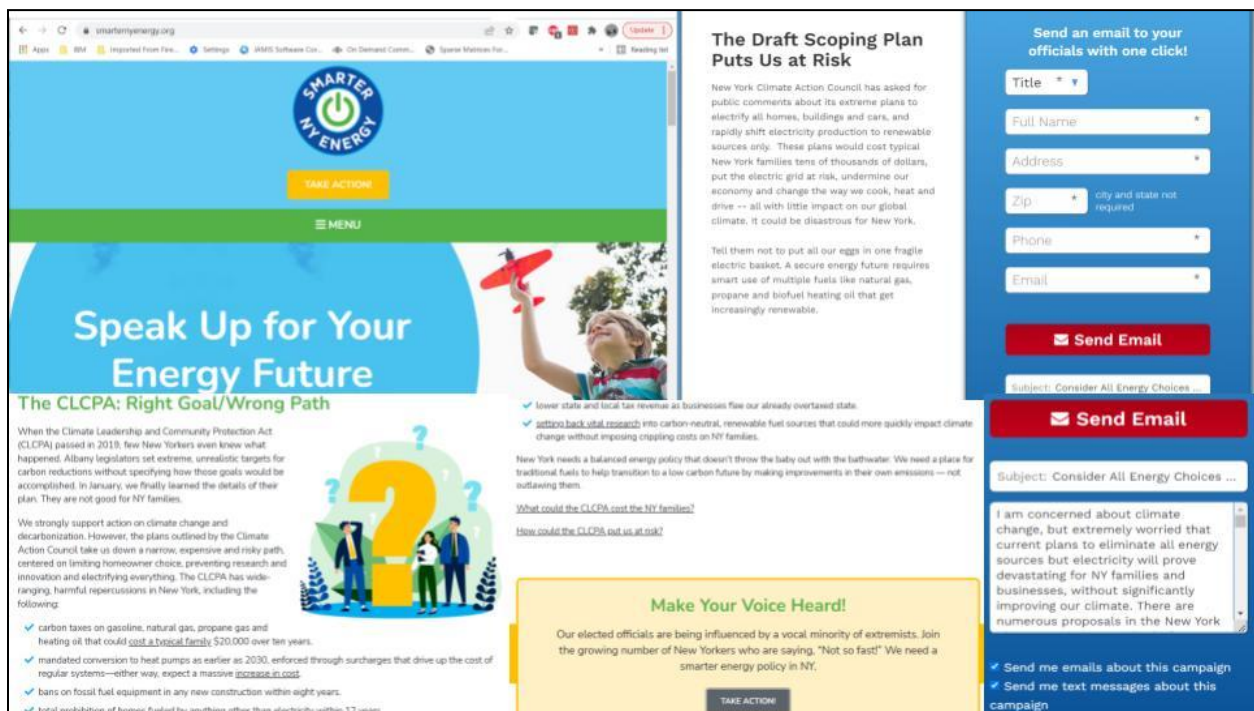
smarternyenergy.org

Apps | IBM | Imported From Fire... | Settings | IAMIS Software Cor... | On Demand Comm... | Sparse Matrices For... | Reading list

Update

SMARTER NY ENERGY

TAKE ACTION!

☰ MENU

Speak Up for Your Energy Future

The Draft Scoping Plan Puts Us at Risk

New York Climate Action Council has asked for public comments about its extreme plans to electrify all homes, buildings and cars, and rapidly shift electricity production to renewable sources only. These plans would cost typical New York families tens of thousands of dollars, put the electric grid at risk, undermine our economy and change the way we cook, heat and drive -- all with little impact on our global climate. It could be disastrous for New York.

Tell them not to put all our eggs in one fragile electric basket. A secure energy future requires smart use of multiple fuels like natural gas, propane and biofuel heating oil that get increasingly renewable.

Send an email to your officials with one click!

Title

Full Name

Address

Zip

city and state not required

Phone

Email

Send Email

Subject: Consider All Energy Choices ...

The CLCPA: Right Goal/Wrong Path

When the Climate Leadership and Community Protection Act (CLCPA) passed in 2019, few New Yorkers even knew what happened. Albany legislators set extreme, unrealistic targets for carbon reductions without specifying how those goals would be accomplished. In January, we finally learned the details of their plan. They are not good for NY families.

We strongly support action on climate change and decarbonization. However, the plans outlined by the Climate Action Council take us down a narrow, expensive and risky path, centered on limiting homeowner choice, preventing research and innovation and electrifying everything. The CLCPA has wide-ranging, harmful repercussions in New York, including the following:

✔ carbon taxes on gasoline, natural gas, propane gas and heating oil that could cost a typical family $20,000 over ten years.

✔ mandated conversion to heat pumps as earlier as 2030, enforced through surcharges that drive up the cost of regular systems—either way, expect a massive increase in cost.

✔ bans on fossil fuel equipment in any new construction within eight years.

✔ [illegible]

✔ lower state and local tax revenue as businesses flee our already overtaxed state.

✔ setting back vital research into carbon-neutral, renewable fuel sources that could more quickly impact climate change without imposing crippling costs on NY families.

New York needs a balanced energy policy that doesn't throw the baby out with the bathwater. We need a place for traditional fuels to help transition to a low carbon future by making improvements in their own emissions — not outlawing them.

What could the CLCPA cost the NY families?

How could the CLCPA put us at risk?

Make Your Voice Heard!

Our elected officials are being influenced by a vocal minority of extremists. Join the growing number of New Yorkers who are saying, "Not so fast!" We need a smarter energy policy in NY.

TAKE ACTION!

Send Email

Subject: Consider All Energy Choices ...

I am concerned about climate change, but extremely worried that current plans to eliminate all energy sources but electricity will prove devastating for NY families and businesses, without significantly improving our climate. There are numerous proposals in the New York

✔ Send me emails about this campaign
✔ Send me text messages about this campaign